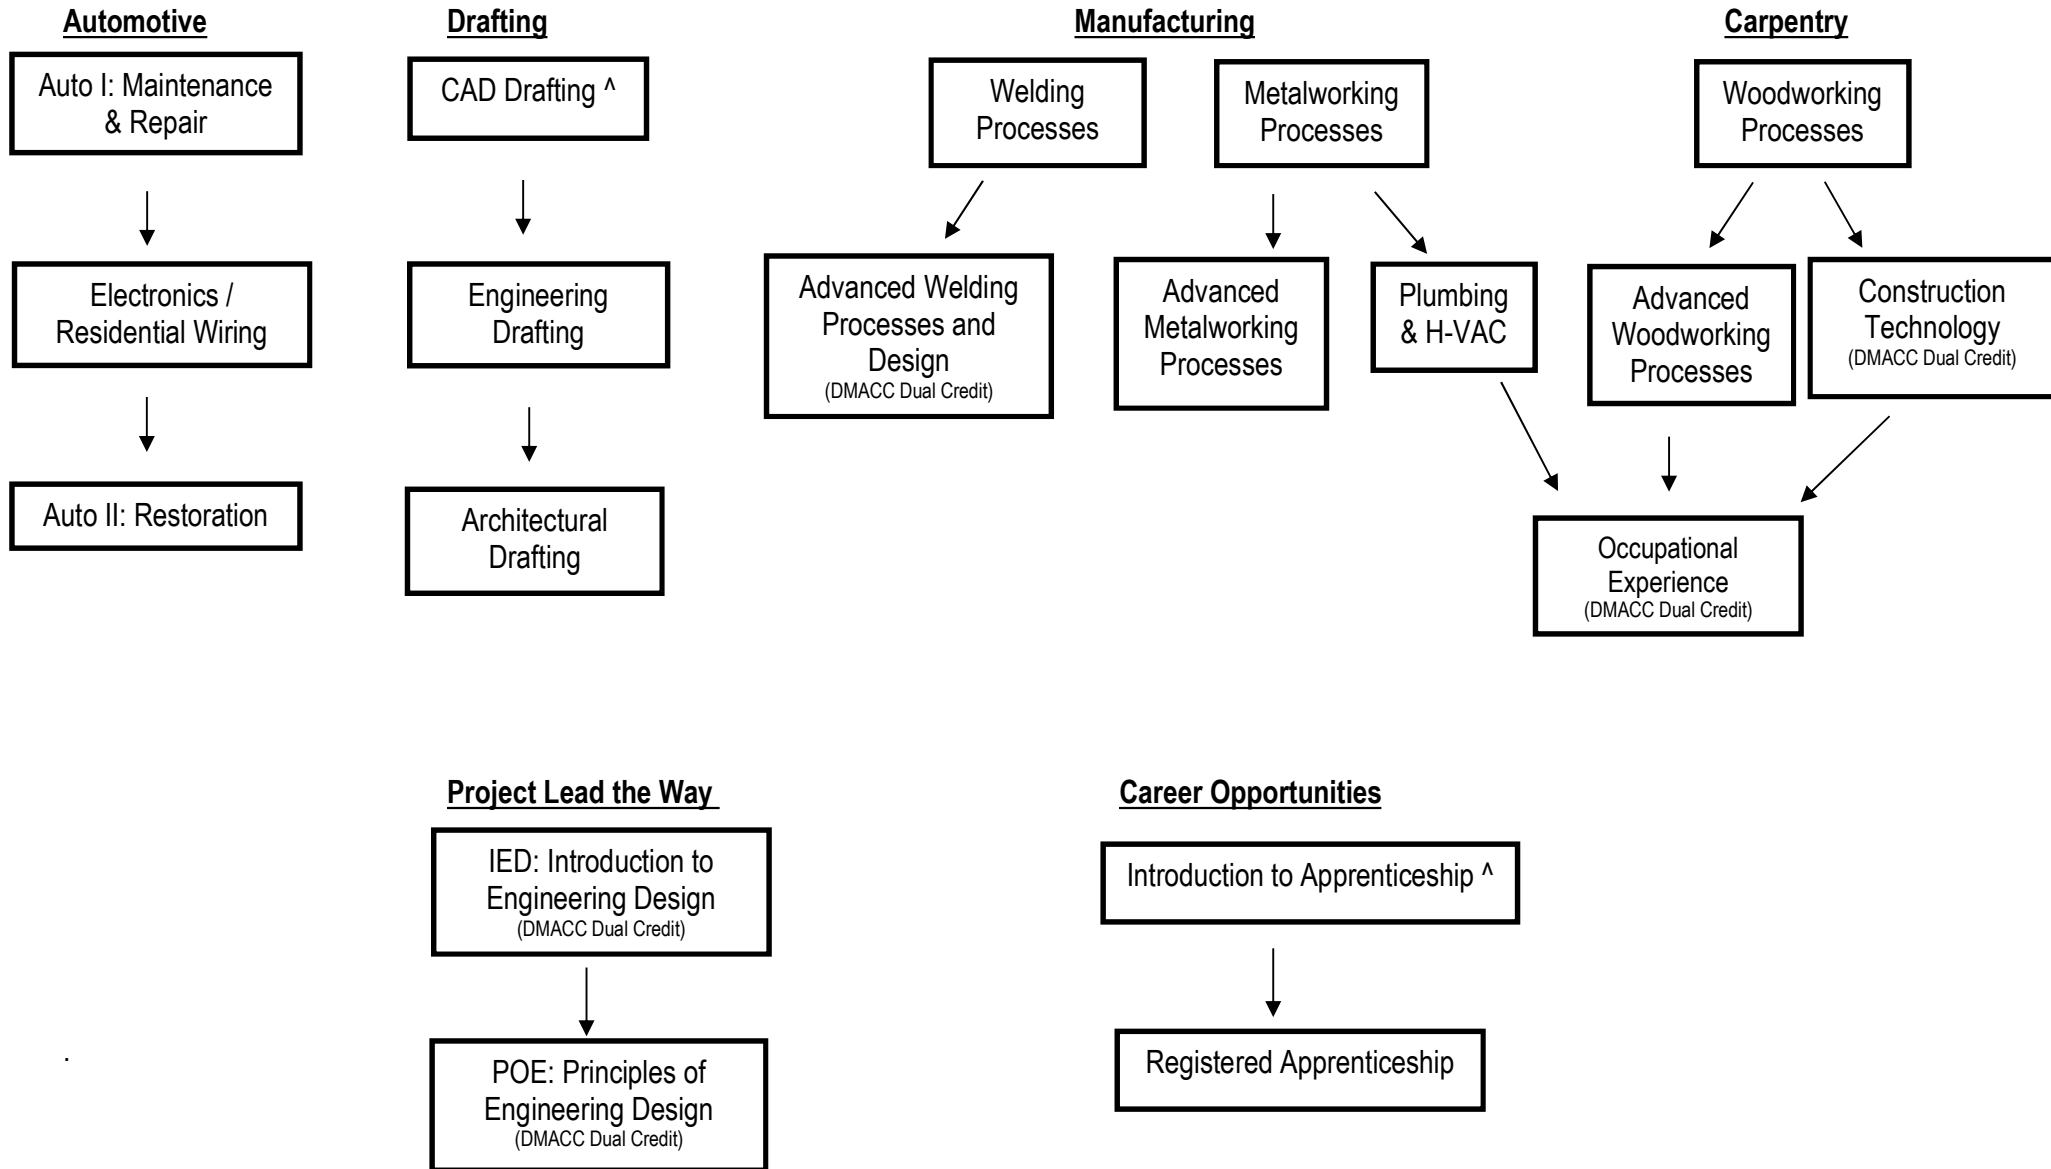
Automotive

Auto I: Maintenance & Repair

Electronics / Residential Wiring

Auto II: Restoration

Drafting

CAD Drafting ^

Engineering Drafting

Architectural Drafting

Manufacturing

Welding Processes

Metalworking Processes

Advanced Welding Processes and Design (DMACC Dual Credit)

Advanced Metalworking Processes

Plumbing & H-VAC

Carpentry

Woodworking Processes

Advanced Woodworking Processes

Construction Technology (DMACC Dual Credit)

Occupational Experience (DMACC Dual Credit)

Project Lead the Way

IED: Introduction to Engineering Design (DMACC Dual Credit)

POE: Principles of Engineering Design (DMACC Dual Credit)

Career Opportunities

Introduction to Apprenticeship ^

Registered Apprenticeship